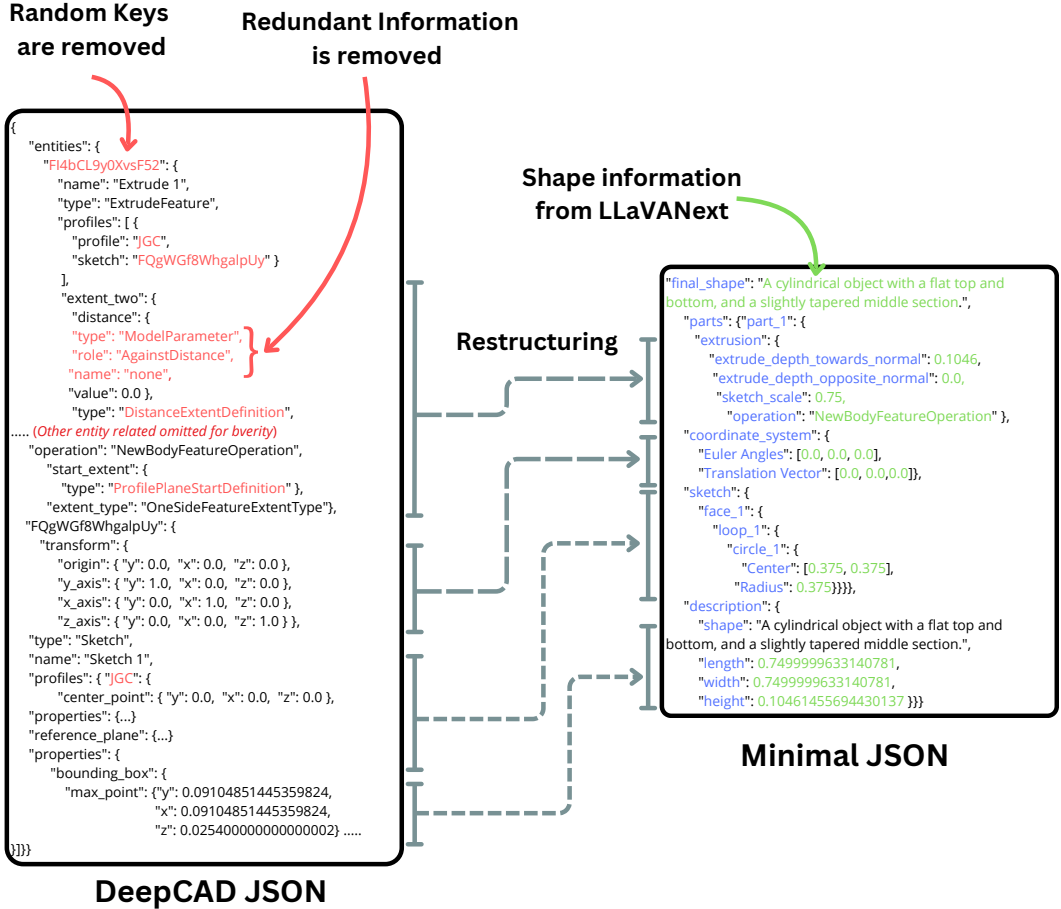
Random Keys are removed

Redundant Information is removed

Shape information from LLaVANext

{
"entities": {
"Fl4bCL9y0XvsF52": {
"name": "Extrude 1",
"type": "ExtrudeFeature",
"profiles": [ {
"profile": "JGC",
"sketch": "FQgWGf8WhgalpUy" }
],
"extent_two": {
"distance": {
"type": "ModelParameter",
"role": "AgainstDistance",
"name": "none",
"value": 0.0 },
"type": "DistanceExtentDefinition",
..... (Other entity related omitted for bverity)
"operation": "NewBodyFeatureOperation",
"start_extent": {
"type": "ProfilePlaneStartDefinition" },
"extent_type": "OneSideFeatureExtentType"},
"FQgWGf8WhgalpUy": {
"transform": {
"origin": { "y": 0.0, "x": 0.0, "z": 0.0 },
"y_axis": { "y": 1.0, "x": 0.0, "z": 0.0 },
"x_axis": { "y": 0.0, "x": 1.0, "z": 0.0 },
"z_axis": { "y": 0.0, "x": 0.0, "z": 1.0 } },
"type": "Sketch",
"name": "Sketch 1",
"profiles": { "JGC": {
"center_point": { "y": 0.0, "x": 0.0, "z": 0.0 },
"properties": {...}
"reference_plane": {...}
"properties": {
"bounding_box": {
"max_point": {"y": 0.09104851445359824,
"x": 0.09104851445359824,
"z": 0.025400000000000002} .....
}]}}

DeepCAD JSON

Restructuring

"final_shape": "A cylindrical object with a flat top and bottom, and a slightly tapered middle section.",
"parts": {"part_1": {
"extrusion": {
"extrude_depth_towards_normal": 0.1046,
"extrude_depth_opposite_normal": 0.0,
"sketch_scale": 0.75,
"operation": "NewBodyFeatureOperation" },
"coordinate_system": {
"Euler Angles": [0.0, 0.0, 0.0],
"Translation Vector": [0.0, 0.0,0.0]},
"sketch": {
"face_1": {
"loop_1": {
"circle_1": {
"Center": [0.375, 0.375],
"Radius": 0.375}}}},
"description": {
"shape": "A cylindrical object with a flat top and bottom, and a slightly tapered middle section.",
"length": 0.7499999633140781,
"width": 0.7499999633140781,
"height": 0.10461455694430137 }}}

Minimal JSON